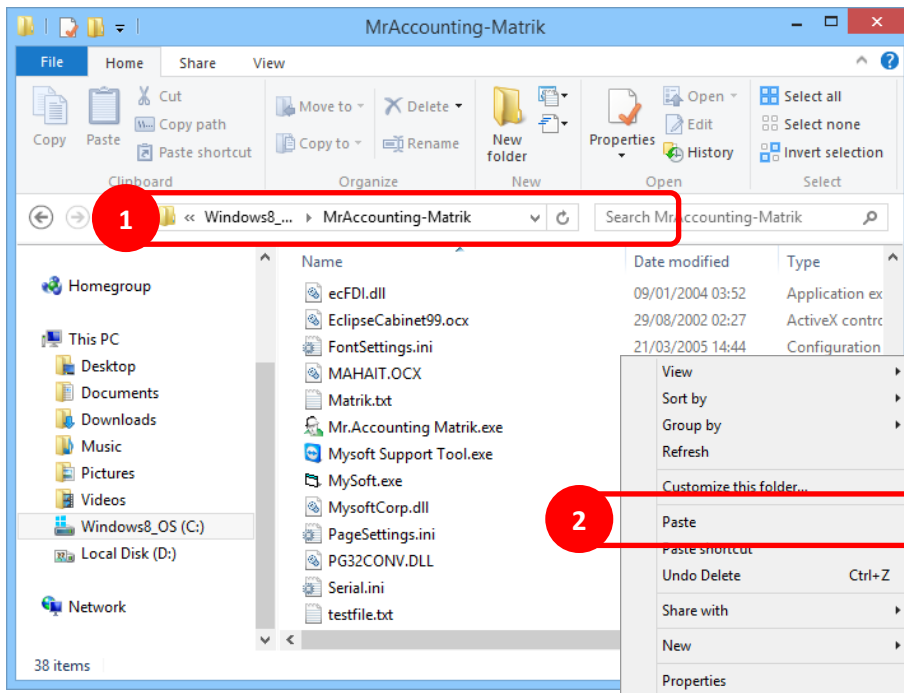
MrAccounting-Matrik

File Home Share View

Copy Paste Cut Copy path Paste shortcut
Clipboard

Move to Delete Copy to Rename
Organize

New folder
New

Properties Open Edit History
Open

Select all Select none Invert selection
Select

1

« Windows8_... › MrAccounting-Matrik

Search MrAccounting-Matrik

Homegroup

This PC
Desktop
Documents
Downloads
Music
Pictures
Videos
Windows8_OS (C:)
Local Disk (D:)

Network

| Name | Date modified | Type |
|---|---|---|
| ecFDI.dll | 09/01/2004 03:52 | Application ex |
| EclipseCabinet99.ocx | 29/08/2002 02:27 | ActiveX contro |
| FontSettings.ini | 21/03/2005 14:44 | Configuration |
| MAHAIT.OCX | | |
| Matrik.txt | | |
| Mr.Accounting Matrik.exe | | |
| Mysoft Support Tool.exe | | |
| MySoft.exe | | |
| MysoftCorp.dll | | |
| PageSettings.ini | | |
| PG32CONV.DLL | | |
| Serial.ini | | |
| testfile.txt | | |

View
Sort by
Group by
Refresh
Customize this folder...
2
Paste
Paste shortcut
Undo Delete Ctrl+Z
Share with
New
Properties

38 items